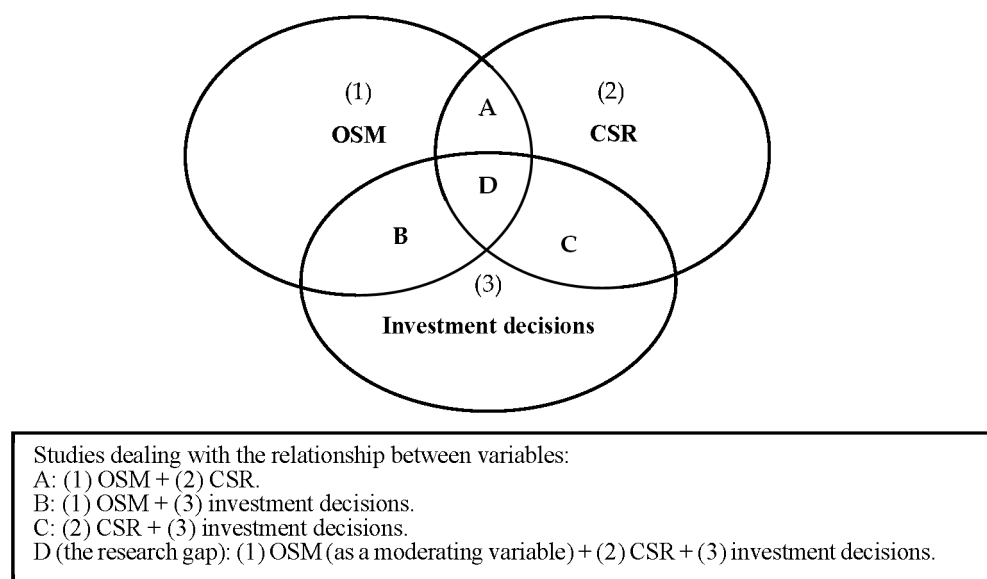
(1)
OSM

A

(2)
CSR

D

B

C

(3)
Investment decisions

Studies dealing with the relationship between variables:
A: (1) OSM + (2) CSR.
B: (1) OSM + (3) investment decisions.
C: (2) CSR + (3) investment decisions.
D (the research gap): (1) OSM (as a moderating variable) + (2) CSR + (3) investment decisions.